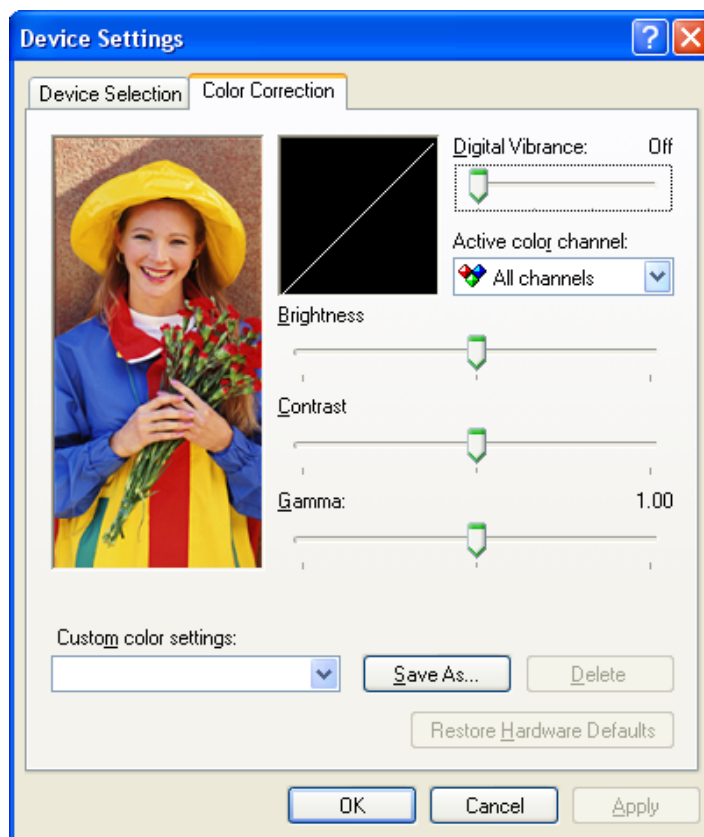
Device Settings

?

Device Selection

Color Correction

Digital Vibrance:

Off

Active color channel:

All channels

Brightness

Contrast

Gamma:

1.00

Custom color settings:

Save As...

Delete

Restore Hardware Defaults

OK

Cancel

Apply